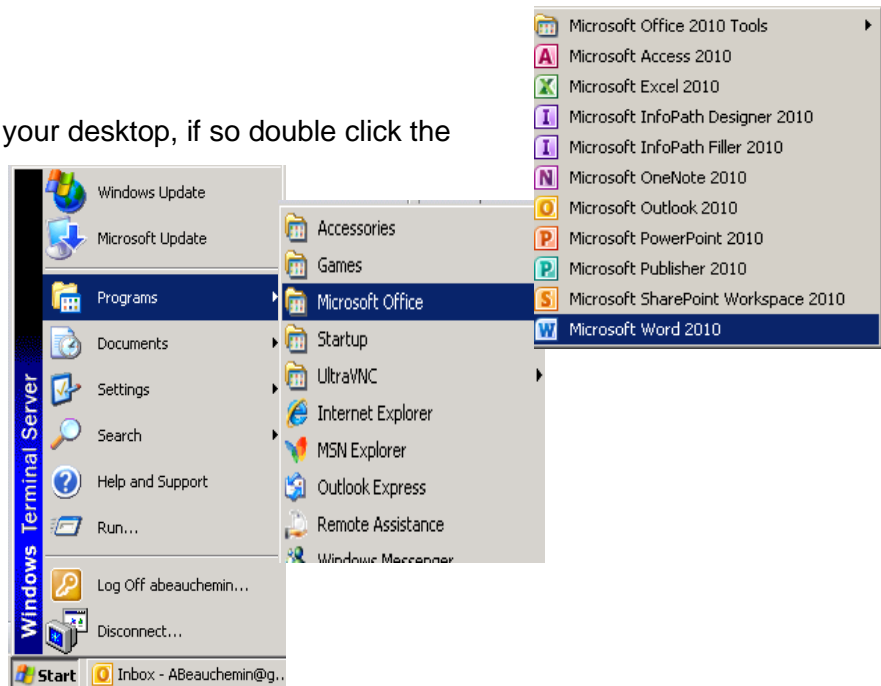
your desktop, if so double click the

Microsoft Office 2010 Tools
Microsoft Access 2010
Microsoft Excel 2010
Microsoft InfoPath Designer 2010
Microsoft InfoPath Filler 2010
Microsoft OneNote 2010
Microsoft Outlook 2010
Microsoft PowerPoint 2010
Microsoft Publisher 2010
Microsoft SharePoint Workspace 2010
Microsoft Word 2010

Windows Update
Microsoft Update
Programs
Documents
Settings
Search
Help and Support
Run...
Log Off abeauchemin...
Disconnect...

Windows Terminal Server

Accessories
Games
Microsoft Office
Startup
UltraVNC
Internet Explorer
MSN Explorer
Outlook Express
Remote Assistance
Windows Messenger

Start
Inbox - ABeauchemin@g...